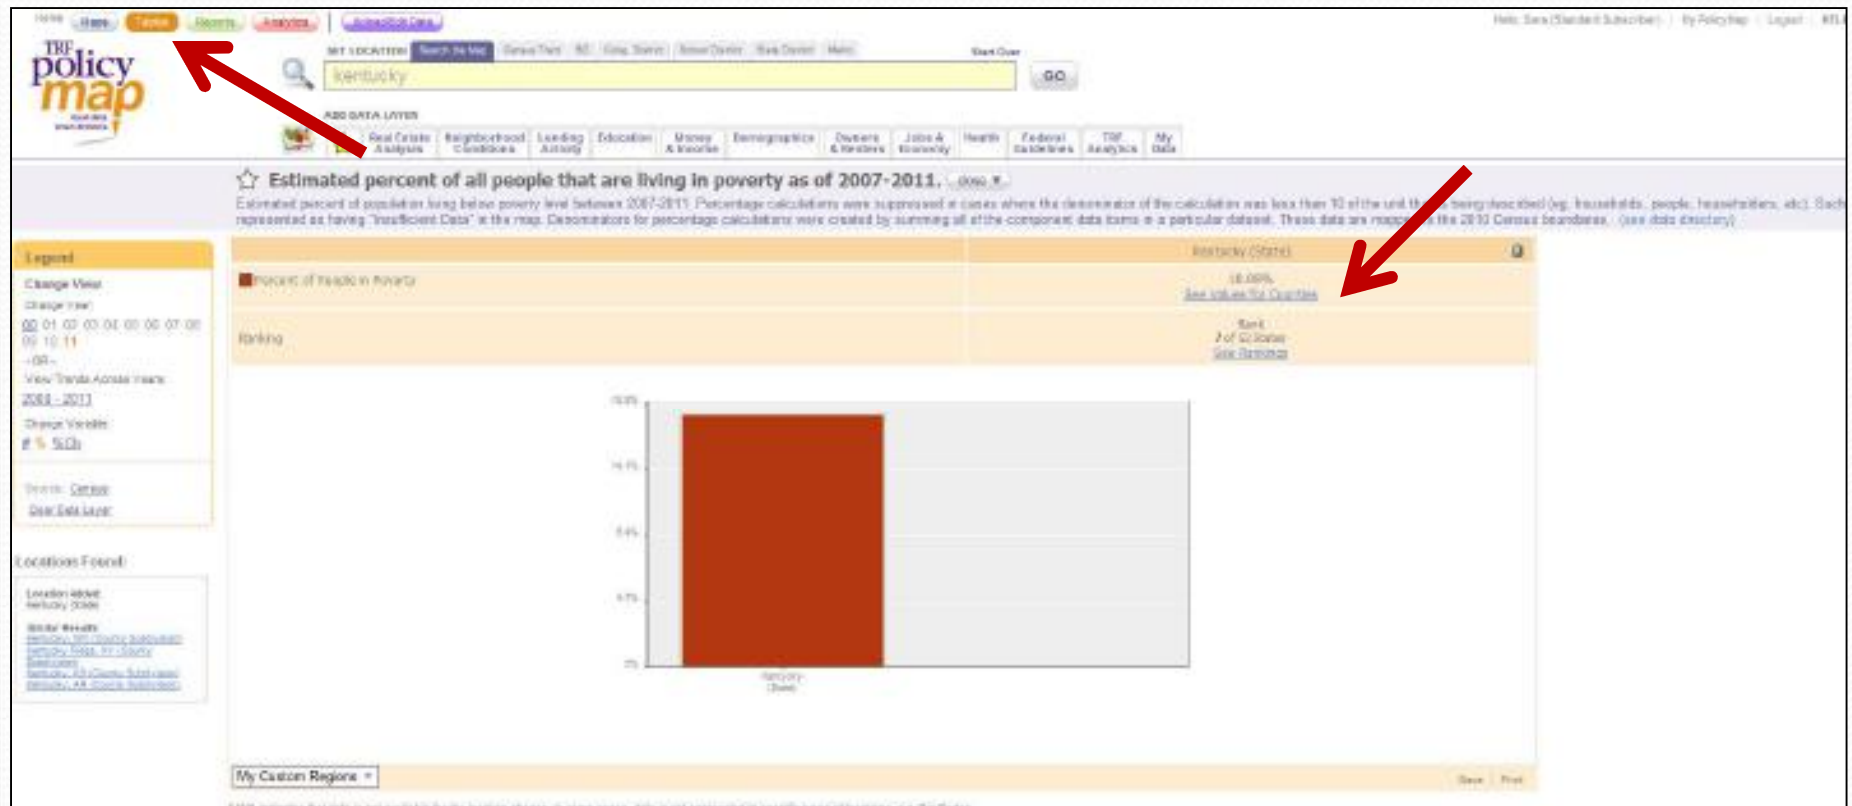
Home Maps Tables Reports Analytics Upload/Edit Data

Hello Sara (Standard Subscriber) | My PolicyMap | Logout

TRF policy map

SET LOCATION Search the Map Census Tract 5D County Zip Code School District State District Metro

Start Over

kentucky

GO

ADD DATA LAYER

Real Estate Analysis Neighborhood Conditions Lending Activity Education Money & Income Demographics Owners & Renters Jobs & Economy Health Federal Guidelines TRF Analytics My Data

Estimated percent of all people that are living in poverty as of 2007-2011. (data ▼)

Estimated percent of population living below poverty level between 2007-2011. Percentage calculations were suppressed in cases where the denominator of the calculation was less than 10 of the unit th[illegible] being described (eg. households, people, householders, etc). Such represented as having "Insufficient Data" in the map. Denominators for percentage calculations were created by summing all of the component data items in a particular dataset. These data are mapp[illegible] the 2010 Census boundaries. (see data directory)

Legend

Change View

Change Year

00 01 02 03 04 05 06 07 08 09 10 11

-OR-

View Trends Across Years

2008 - 2011

Change Variable

# % % Ch

Source: Census

Clear Data Layer

Locations Found

Location Above:
Kentucky (State)

Similar Results:
Kentucky, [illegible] County Subdivision
Kentucky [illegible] County
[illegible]
Kentucky, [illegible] County Subdivision
Kentucky, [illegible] County Subdivision

| | Kentucky (State) |
|---|---|
| Percent of People in Poverty | 18.09% See Values for Counties |
| Ranking | Rank 7 of 52 States See Rankings |

18.8%
14.1%
9.4%
4.7%
0%

Kentucky (State)

My Custom Regions ▼

Save Print